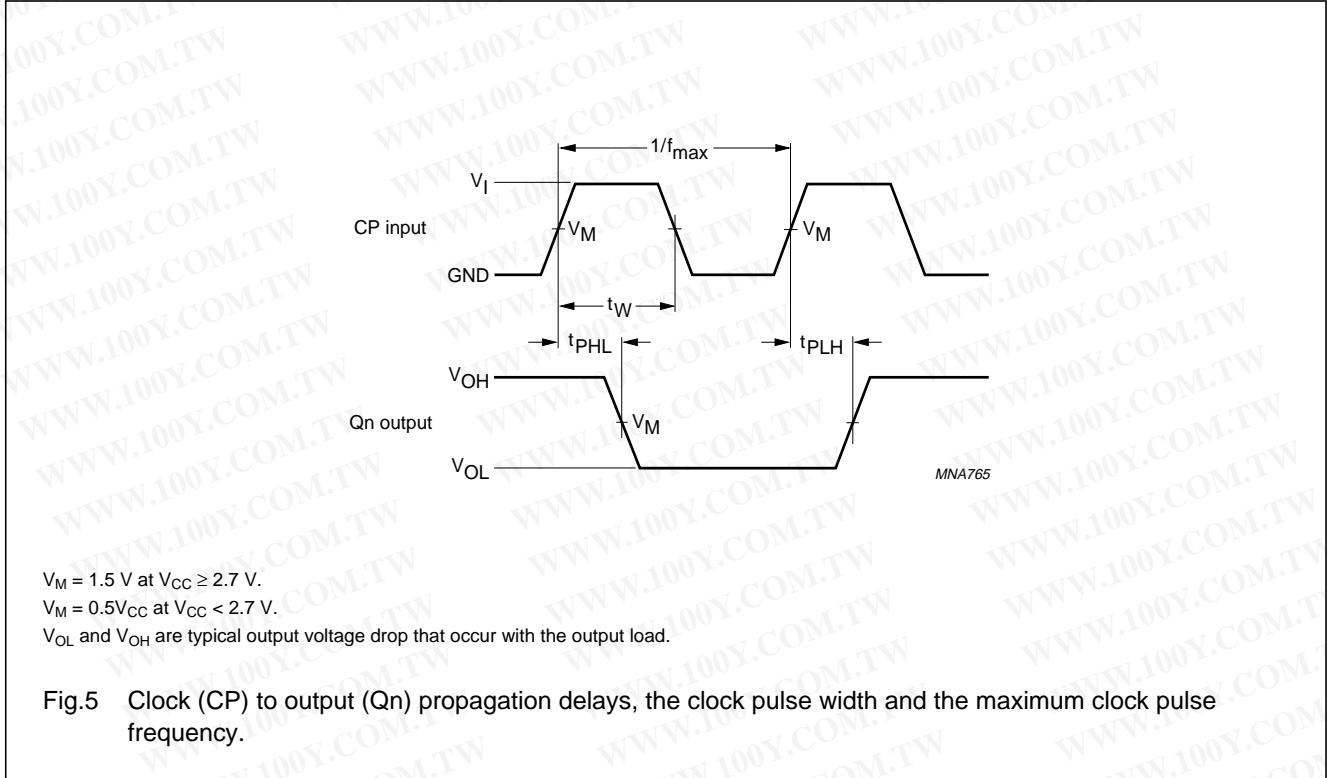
$1/f_{max}$

$V_I$

CP input

$V_M$

$V_M$

GND

$t_W$

$t_{PHL}$

$t_{PLH}$

$V_{OH}$

Qn output

$V_M$

$V_{OL}$

MNA765

$V_M$ = 1.5 V at $V_{CC} \geq 2.7$ V.
$V_M = 0.5V_{CC}$ at $V_{CC} < 2.7$ V.
$V_{OL}$ and $V_{OH}$ are typical output voltage drop that occur with the output load.

Fig.5 Clock (CP) to output (Qn) propagation delays, the clock pulse width and the maximum clock pulse frequency.

WWW.100Y.COM.TW